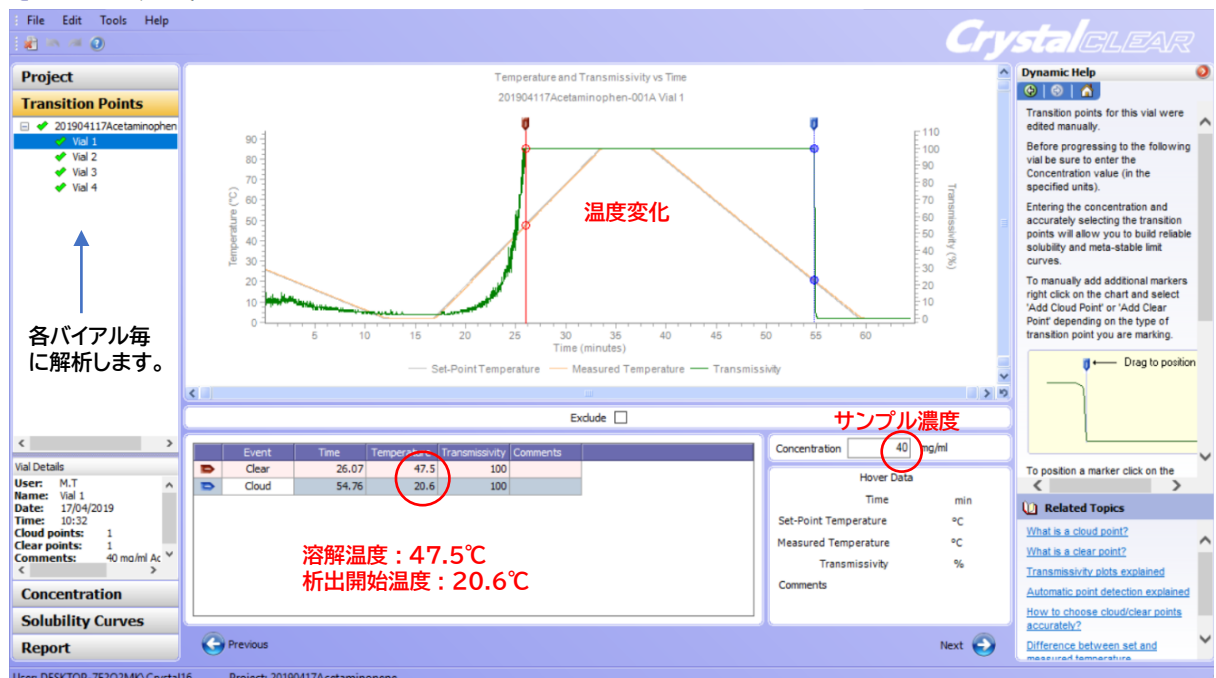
File Edit Tools Help

CrystalCLEAR

Project
Transition Points
201904117Acetaminophen
Vial 1
Vial 2
Vial 3
Vial 4

各バイアル毎に解析します。

Vial Details
User: M.T
Name: Vial 1
Date: 17/04/2019
Time: 10:32
Cloud points: 1
Clear points: 1
Comments: 40 mg/ml Ac

Concentration
Solubility Curves
Report

Temperature and Transmissivity vs Time
201904117Acetaminophen-001A Vial 1

Temperature (°C)
90 80 70 60 50 40 30 20 10 0
Transmissivity (%)
110 100 90 80 70 60 50 40 30 20 10 0
5 10 15 20 25 30 35 40 45 50 55 60
Time (minutes)

温度変化

Set-Point Temperature Measured Temperature Transmissivity

Exclude

| | Event | Time | Temperature | Transmissivity | Comments |
|---|---|---|---|---|---|
| | Clear | 26.07 | 47.5 | 100 | |
| | Cloud | 54.76 | 20.6 | 100 | |

溶解温度：47.5℃
析出開始温度：20.6℃

サンプル濃度
Concentration 40 mg/ml

Hover Data
Time min
Set-Point Temperature °C
Measured Temperature °C
Transmissivity %
Comments

Previous
Next

Dynamic Help
Transition points for this vial were edited manually.

Before progressing to the following vial be sure to enter the Concentration value (in the specified units).

Entering the concentration and accurately selecting the transition points will allow you to build reliable solubility and meta-stable limit curves.

To manually add additional markers right click on the chart and select 'Add Cloud Point' or 'Add Clear Point' depending on the type of transition point you are marking.

Drag to position

To position a marker click on the

Related Topics
What is a cloud point?
What is a clear point?
Transmissivity plots explained
Automatic point detection explained
How to choose cloud/clear points accurately?
Difference between set and measured temperature

User DESKTOP-752O2MK\Crystal16 Project: 201904117Acetaminophen